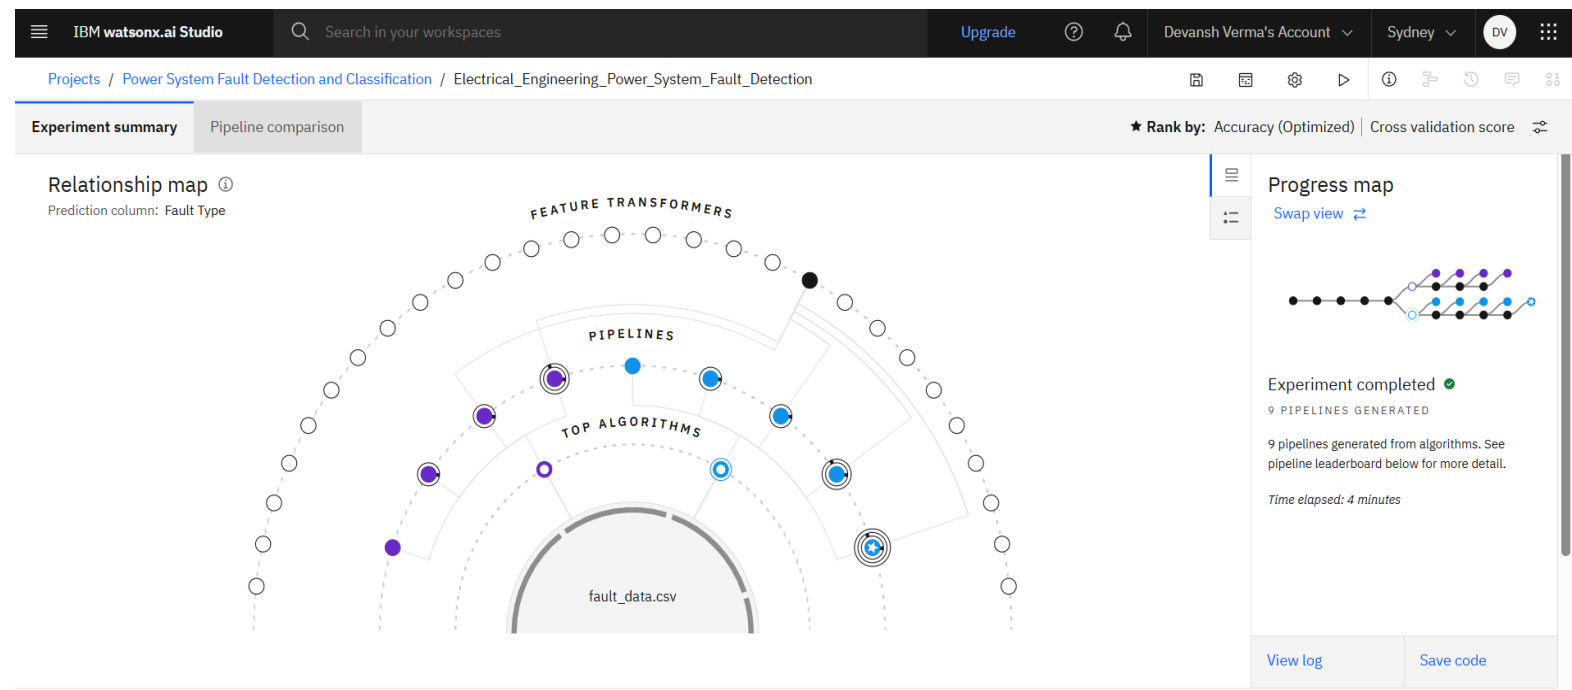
IBM watsonx.ai Studio
Search in your workspaces
Upgrade
Devansh Verma's Account
Sydney
DV

Projects / Power System Fault Detection and Classification / Electrical_Engineering_Power_System_Fault_Detection

Experiment summary
Pipeline comparison
Rank by: Accuracy (Optimized) | Cross validation score

Relationship map
Prediction column: Fault Type

FEATURE TRANSFORMERS
PIPELINES
TOP ALGORITHMS
fault_data.csv

Progress map
Swap view

Experiment completed
9 PIPELINES GENERATED
9 pipelines generated from algorithms. See pipeline leaderboard below for more detail.
Time elapsed: 4 minutes

View log
Save code